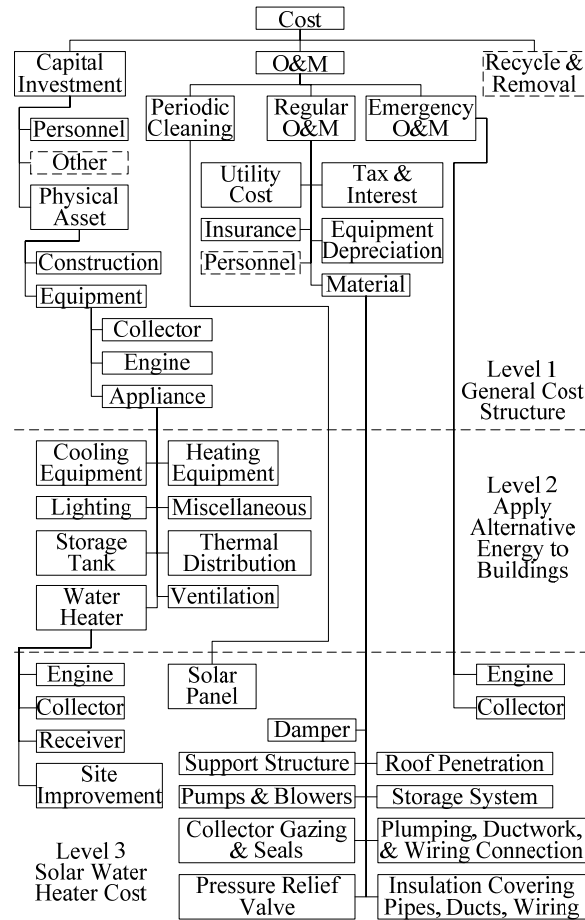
Cost

Capital Investment

O&M

Recycle & Removal

Periodic Cleaning

Regular O&M

Emergency O&M

Personnel

Other

Physical Asset

Utility Cost

Tax & Interest

Insurance

Equipment Depreciation

Personnel

Material

Construction

Equipment

Collector

Engine

Appliance

Level 1 General Cost Structure

Cooling Equipment

Heating Equipment

Lighting

Miscellaneous

Storage Tank

Thermal Distribution

Water Heater

Ventilation

Level 2 Apply Alternative Energy to Buildings

Engine

Collector

Receiver

Site Improvement

Solar Panel

Engine

Collector

Damper

Support Structure

Roof Penetration

Pumps & Blowers

Storage System

Collector Gazing & Seals

Plumping, Ductwork, & Wiring Connection

Level 3 Solar Water Heater Cost

Pressure Relief Valve

Insulation Covering Pipes, Ducts, Wiring